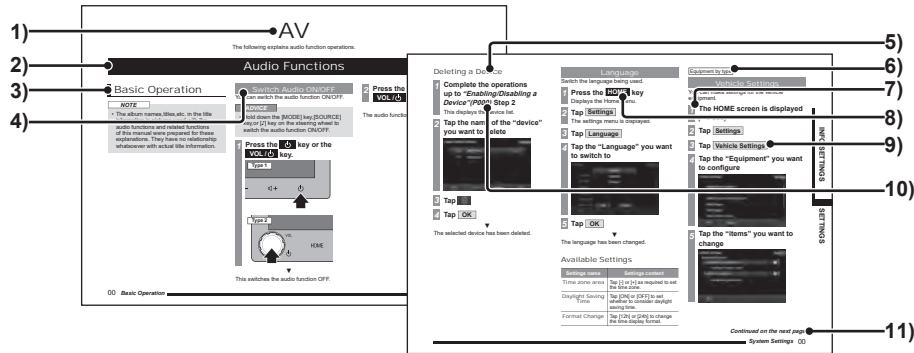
1)
2)
3)
4)

AV

The following explains audio function operations.

Audio Functions

Basic Operation

NOTE

• The album names,titles,etc. in the title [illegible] audio functions and related functions of this manual were prepared for these explanations. They have no relationship whatsoever with actual title information.

Switch Audio ON/OFF

You can switch the audio function ON/OFF.

ADVICE

• Hold down the [MODE] key,[SOURCE] key,or [♪] key on the steering wheel to switch the audio function ON/OFF.

1 Press the ⏻ key or the VOL / ⏻ key.

Type 1

Type 2

VOL

HOME

▼

This switches the audio function OFF.

2 Press the VOL / ⏻

The audio functio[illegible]

00 Basic Operation

5)
6)
7)
8)
9)
10)
11)

Deleting a Device

1 Complete the operations up to "Enabling/Disabling a Device"(P000) Step 2

This displays the device list.

2 Tap the name of the "device" you want to delete

3 Tap

4 Tap OK

▼

The selected device has been deleted.

Language

Switch the language being used.

1 Press the HOME key

Displays the Home menu.

2 Tap Settings

The settings menu is displayed.

3 Tap Language

4 Tap the "Language" you want to switch to

5 Tap OK

▼

The language has been changed.

Available Settings

| Settings name | Settings content |
|---|---|
| Time zone area | Tap [-] or [+] as required to set the time zone. |
| Daylight Saving Time | Tap [ON] or [OFF] to set whether to consider daylight saving time. |
| Format Change | Tap [12h] or [24h] to change the time display format. |

Equipment by type

Vehicle Settings

You can make settings for the vehicle equipment.

1 The HOME screen is displayed

2 Tap Settings

3 Tap Vehicle Settings

4 Tap the "Equipment" you want to configure

5 Tap the "items" you want to change

INFO SETTINGS

SETTINGS

Continued on the next page

System Settings 00